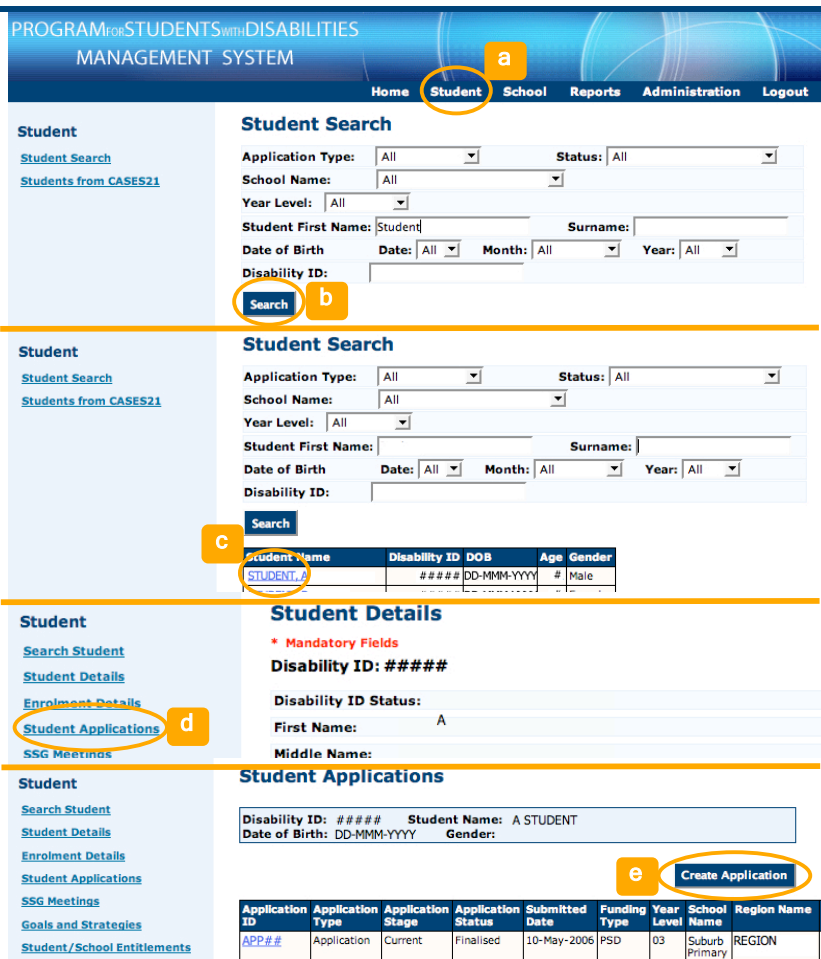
PROGRAM FOR STUDENTS WITH DISABILITIES MANAGEMENT SYSTEM

a

Home Student School Reports Administration Logout

Student

Student Search

Students from CASES21

Student Search

Application Type: All Status: All

School Name: All

Year Level: All

Student First Name: Student Surname:

Date of Birth Date: All Month: All Year: All

Disability ID:

Search b

Student

Student Search

Students from CASES21

Student Search

Application Type: All Status: All

School Name: All

Year Level: All

Student First Name: Surname:

Date of Birth Date: All Month: All Year: All

Disability ID:

Search

c

| Student Name | Disability ID | DOB | Age | Gender |
|---|---|---|---|---|
| STUDENT, A | ##### | DD-MMM-YYYY | # | Male |

Student

Search Student

Student Details

Enrolment Details

Student Applications d

SSG Meetings

Student Details

* Mandatory Fields

Disability ID: #####

Disability ID Status:

First Name: A

Middle Name:

Student

Search Student

Student Details

Enrolment Details

Student Applications

SSG Meetings

Goals and Strategies

Student/School Entitlements

Student Applications

Disability ID: ##### Student Name: A STUDENT
Date of Birth: DD-MMM-YYYY Gender:

e Create Application

| Application ID | Application Type | Application Stage | Application Status | Submitted Date | Funding Type | Year Level | School Name | Region Name |
|---|---|---|---|---|---|---|---|---|
| APP## | Application | Current | Finalised | 10-May-2006 | PSD | 03 | Suburb Primary | REGION |